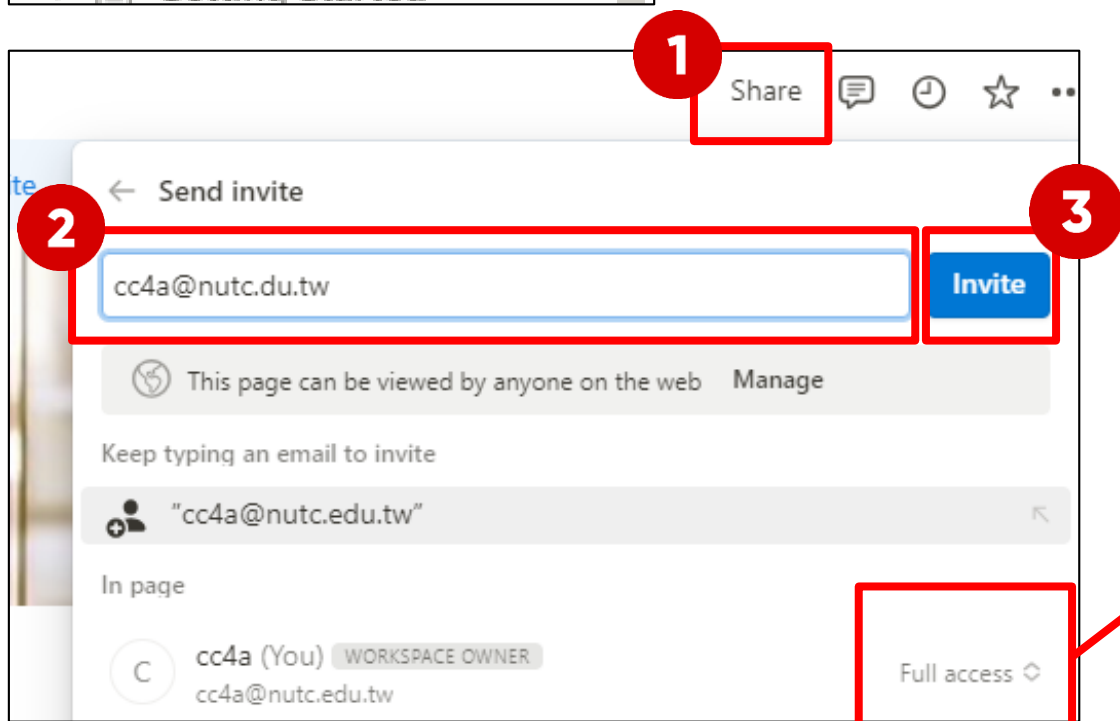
1

Share

te

Send invite

2

3

cc4a@nutc.du.tw

Invite

This page can be viewed by anyone on the web Manage

Keep typing an email to invite

"cc4a@nutc.edu.tw"

In page

C

cc4a (You) WORKSPACE OWNER

cc4a@nutc.edu.tw

Full access